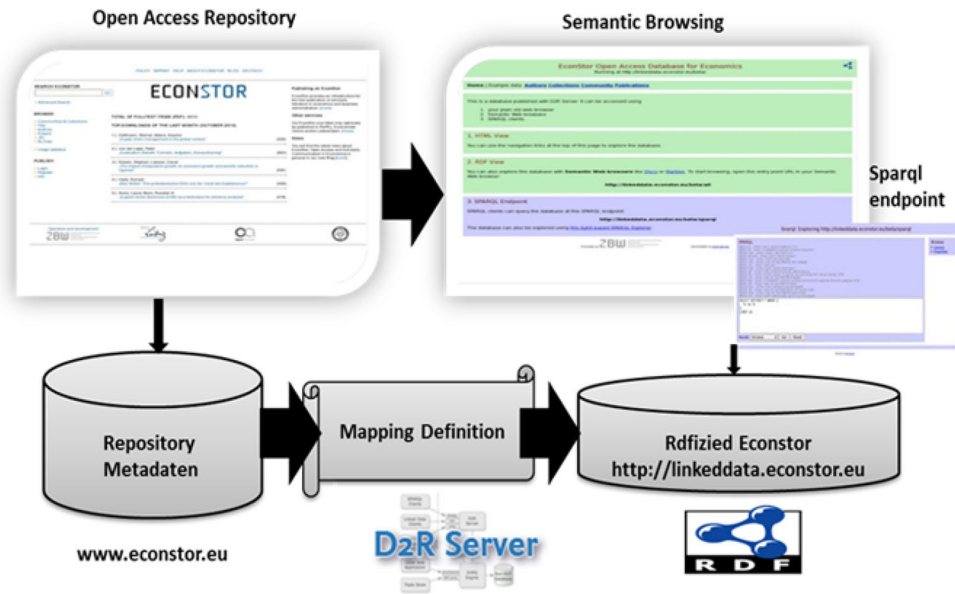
Open Access Repository

ECONSTOR

Semantic Browsing

Econstor Open Access Database for Economics

1. HTML View

2. RDF View

3. SPARQL Endpoint

Sparql endpoint

Repository Metadaten

Mapping Definition

Rdfizied Econstor
http://linkeddata.econstor.eu

www.econstor.eu

D2R Server

RDF